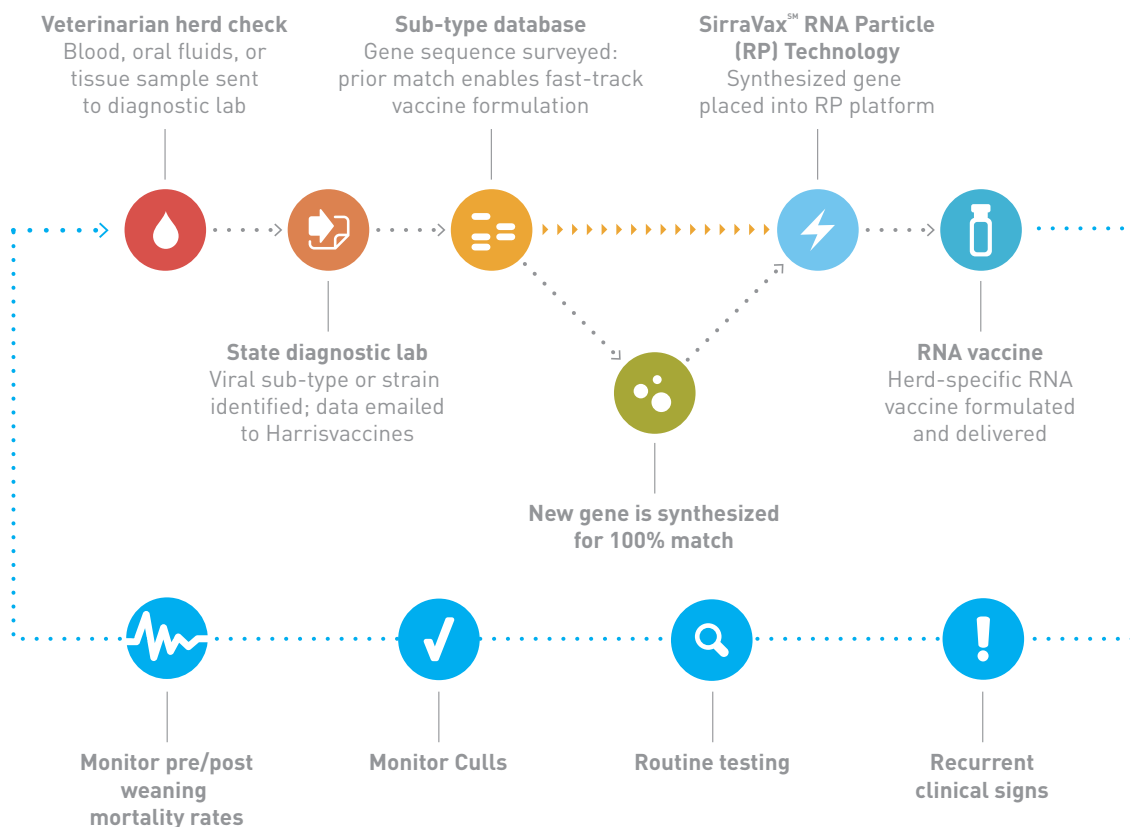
Veterinarian herd check
Blood, oral fluids, or tissue sample sent to diagnostic lab

Sub-type database
Gene sequence surveyed: prior match enables fast-track vaccine formulation

SirraVax$^{SM}$ RNA Particle (RP) Technology
Synthesized gene placed into RP platform

State diagnostic lab
Viral sub-type or strain identified; data emailed to Harrisvaccines

RNA vaccine
Herd-specific RNA vaccine formulated and delivered

New gene is synthesized for 100% match

Monitor pre/post weaning mortality rates

Monitor Culls

Routine testing

Recurrent clinical signs